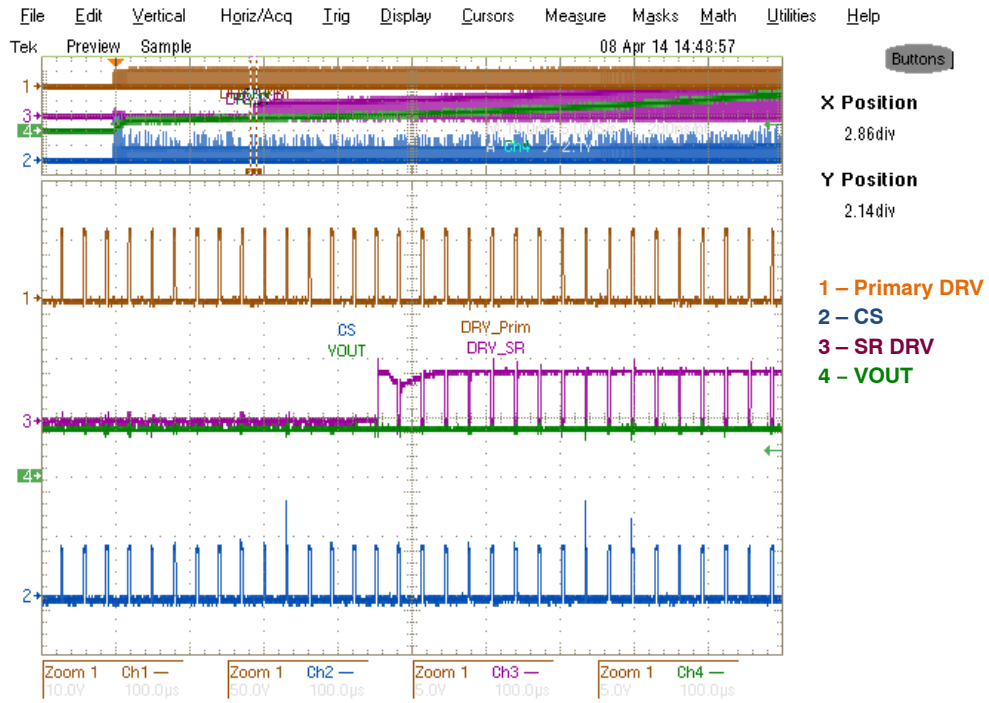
File Edit Vertical Horiz/Acq Trig Display Cursors Measure Masks Math Utilities Help

Tek Preview Sample 08 Apr 14 14:48:57

Buttons

1
3
4
2

A Ch4 ∫ 2.1V

X Position
2.86div

Y Position
2.14div

1 – Primary DRV
2 – CS
3 – SR DRV
4 – VOUT

CS
VOUT
DRV_Prim
DRV_SR

Zoom 1 Ch1 10.0V 100.0μs
Zoom 1 Ch2 50.0V 100.0μs
Zoom 1 Ch3 5.0V 100.0μs
Zoom 1 Ch4 5.0V 100.0μs